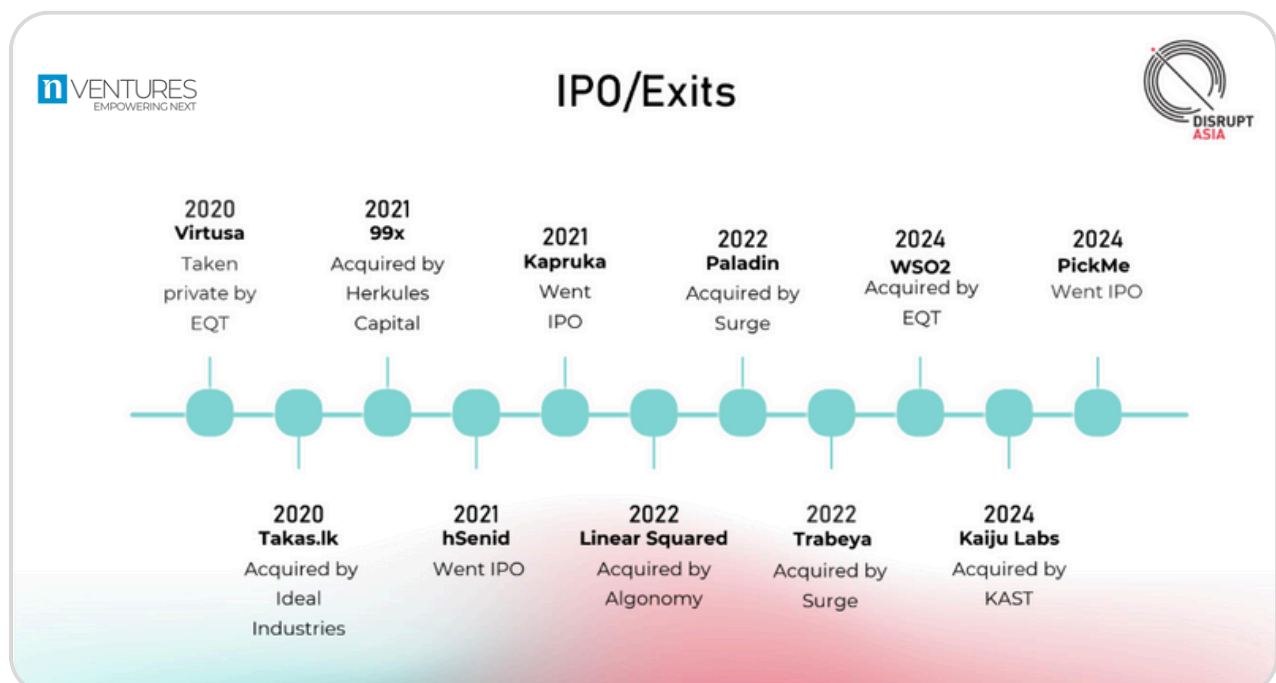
n VENTURES
EMPOWERING NEXT

IPO/Exits

DISRUPT
ASIA

2020
Virtusa
Taken private by EQT

2021
99x
Acquired by Herkules Capital

2021
Kapruka
Went IPO

2022
Paladin
Acquired by Surge

2024
WSO2
Acquired by EQT

2024
PickMe
Went IPO

2020
Takas.lk
Acquired by Ideal Industries

2021
hSenid
Went IPO

2022
Linear Squared
Acquired by Algonomy

2022
Trabeya
Acquired by Surge

2024
Kaiju Labs
Acquired by KAST